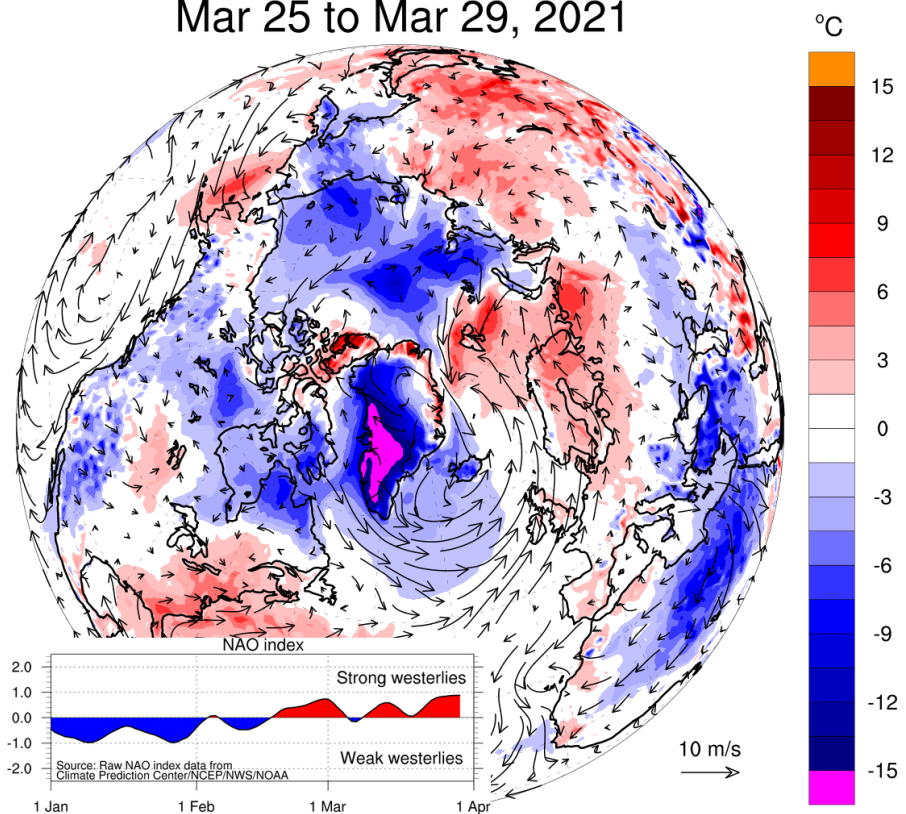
Mar 25 to Mar 29, 2021

°C

15
12
9
6
3
0
-3
-6
-9
-12
-15

NAO index

2.0
1.0
0.0
-1.0
-2.0

Strong westerlies

Weak westerlies

Source: Raw NAO index data from Climate Prediction Center/NCEP/NWS/NOAA

1 Jan
1 Feb
1 Mar
1 Apr

10 m/s